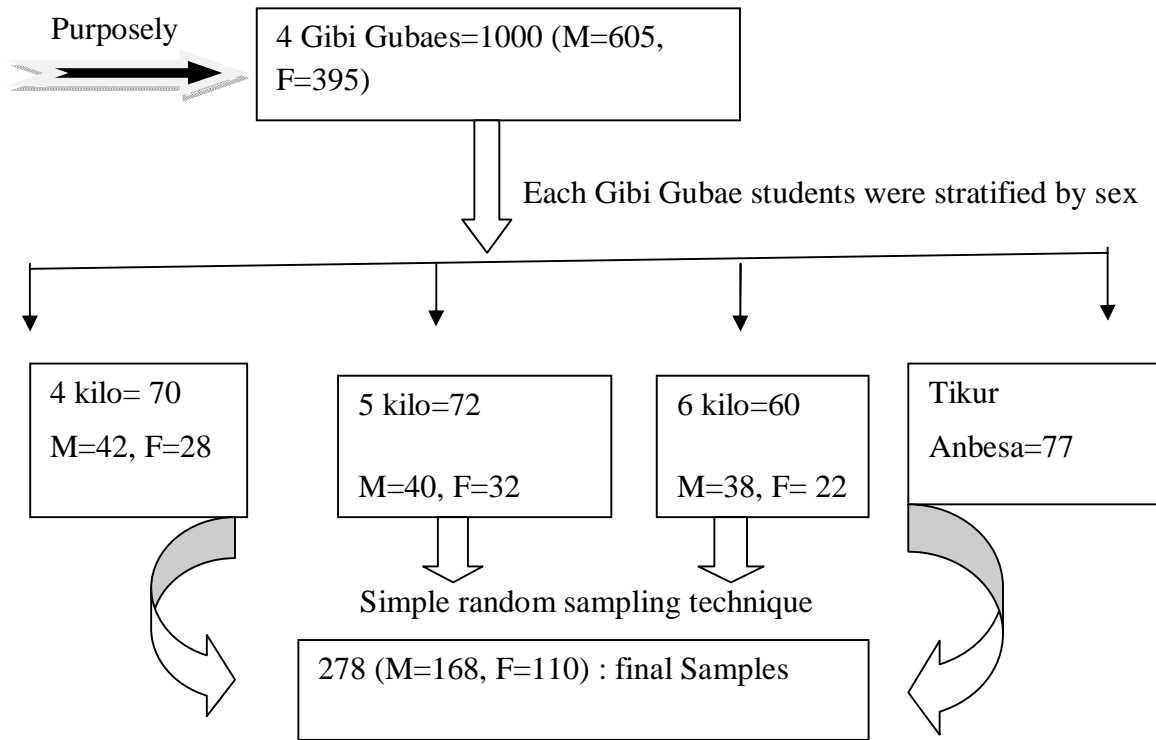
Purposely

4 Gibi Gubaes=1000 (M=605, F=395)

Each Gibi Gubae students were stratified by sex

4 kilo= 70
M=42, F=28

5 kilo=72
M=40, F=32

6 kilo=60
M=38, F= 22

Tikur
Anbesa=77

Simple random sampling technique

278 (M=168, F=110) : final Samples